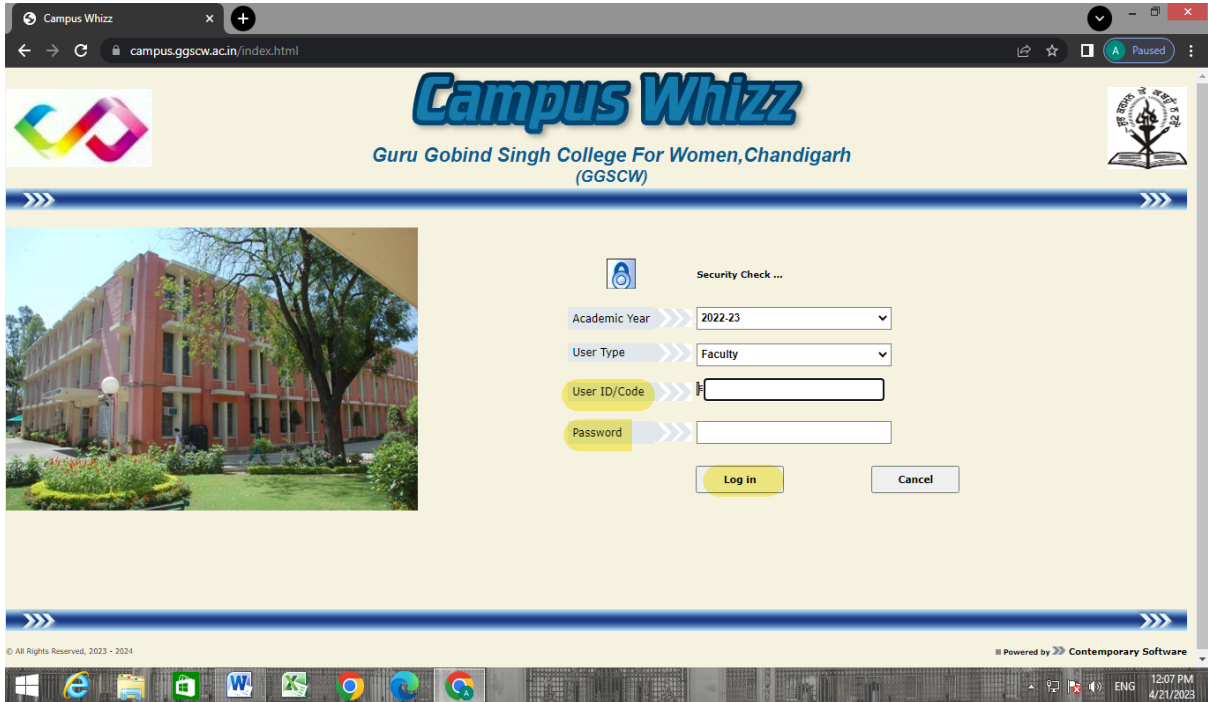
Campus Whizz
campus.ggscw.ac.in/index.html
Paused

Campus Whizz
Guru Gobind Singh College For Women,Chandigarh
(GGSCW)

Security Check ...

Academic Year 2022-23
User Type Faculty
User ID/Code
Password

Log in
Cancel

© All Rights Reserved, 2023 - 2024
Powered by Contemporary Software

ENG 12:07 PM 4/21/2023